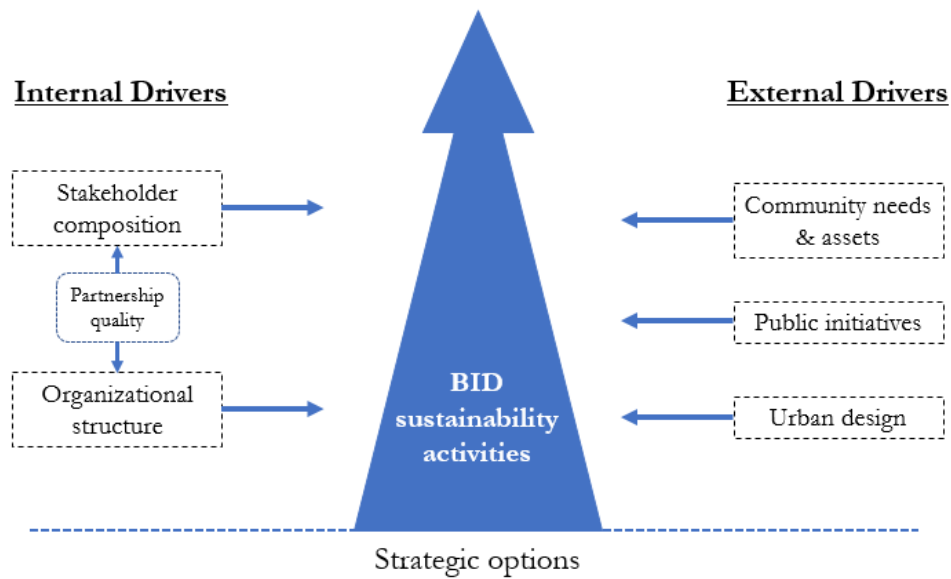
Internal Drivers

External Drivers

Stakeholder composition

Partnership quality

Organizational structure

BID sustainability activities

Community needs & assets

Public initiatives

Urban design

Strategic options